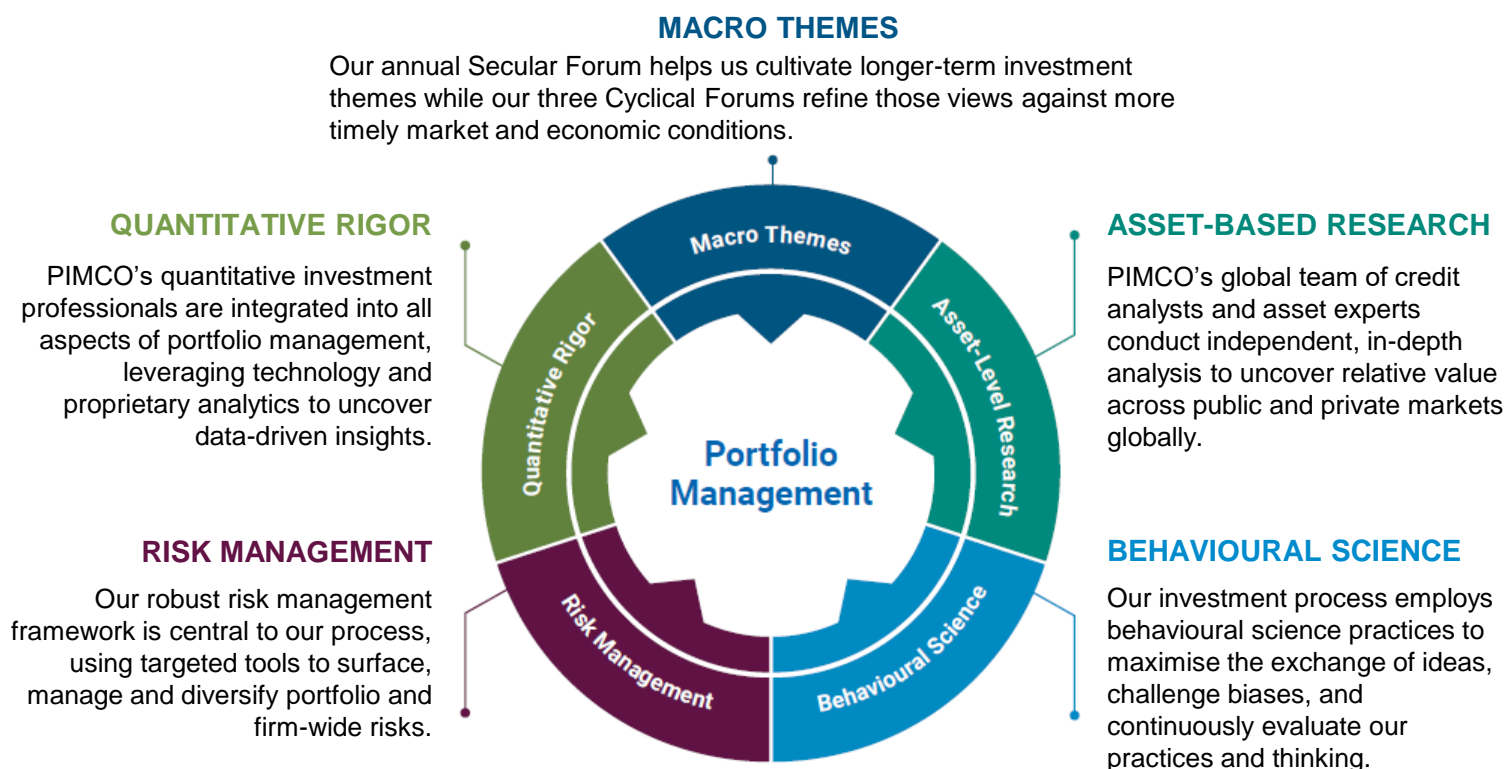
MACRO THEMES

Our annual Secular Forum helps us cultivate longer-term investment themes while our three Cyclical Forums refine those views against more timely market and economic conditions.

QUANTITATIVE RIGOR

PIMCO's quantitative investment professionals are integrated into all aspects of portfolio management, leveraging technology and proprietary analytics to uncover data-driven insights.

ASSET-BASED RESEARCH

PIMCO's global team of credit analysts and asset experts conduct independent, in-depth analysis to uncover relative value across public and private markets globally.

Macro Themes

Quantitative Rigor

Asset-Level Research

Portfolio Management

Risk Management

Behavioural Science

RISK MANAGEMENT

Our robust risk management framework is central to our process, using targeted tools to surface, manage and diversify portfolio and firm-wide risks.

BEHAVIOURAL SCIENCE

Our investment process employs behavioural science practices to maximise the exchange of ideas, challenge biases, and continuously evaluate our practices and thinking.